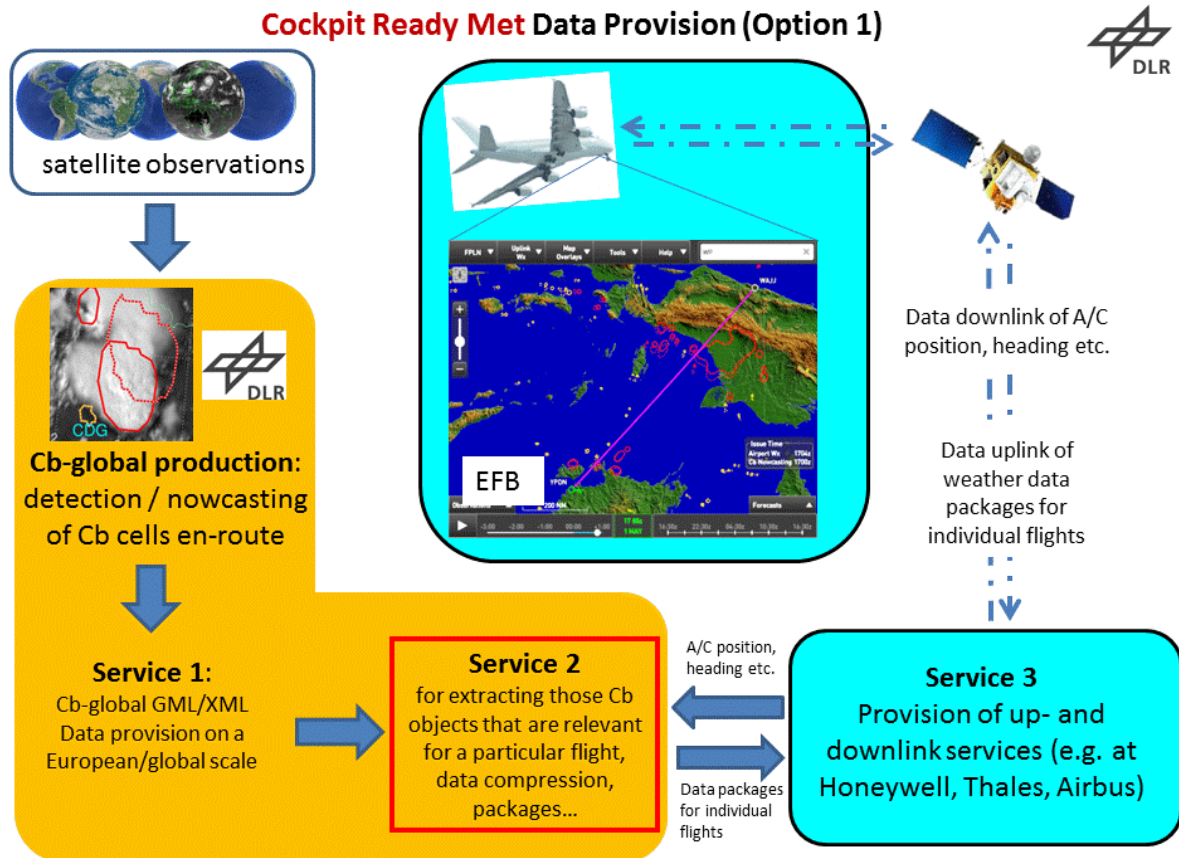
Cockpit Ready Met Data Provision (Option 1)

DLR

satellite observations

CDG

DLR

Cb-global production: detection / nowcasting of Cb cells en-route

FPLN Uplink Wx Map Overlays Tools Help

WAJJ

YPON

Issue Time
Airport Wx 1704z
Cb Nowcasting 1700z

EFB

Forecasts

Data downlink of A/C position, heading etc.

Data uplink of weather data packages for individual flights

Service 1:
Cb-global GML/XML Data provision on a European/global scale

Service 2
for extracting those Cb objects that are relevant for a particular flight, data compression, packages…

A/C position, heading etc.

Data packages for individual flights

Service 3
Provision of up- and downlink services (e.g. at Honeywell, Thales, Airbus)